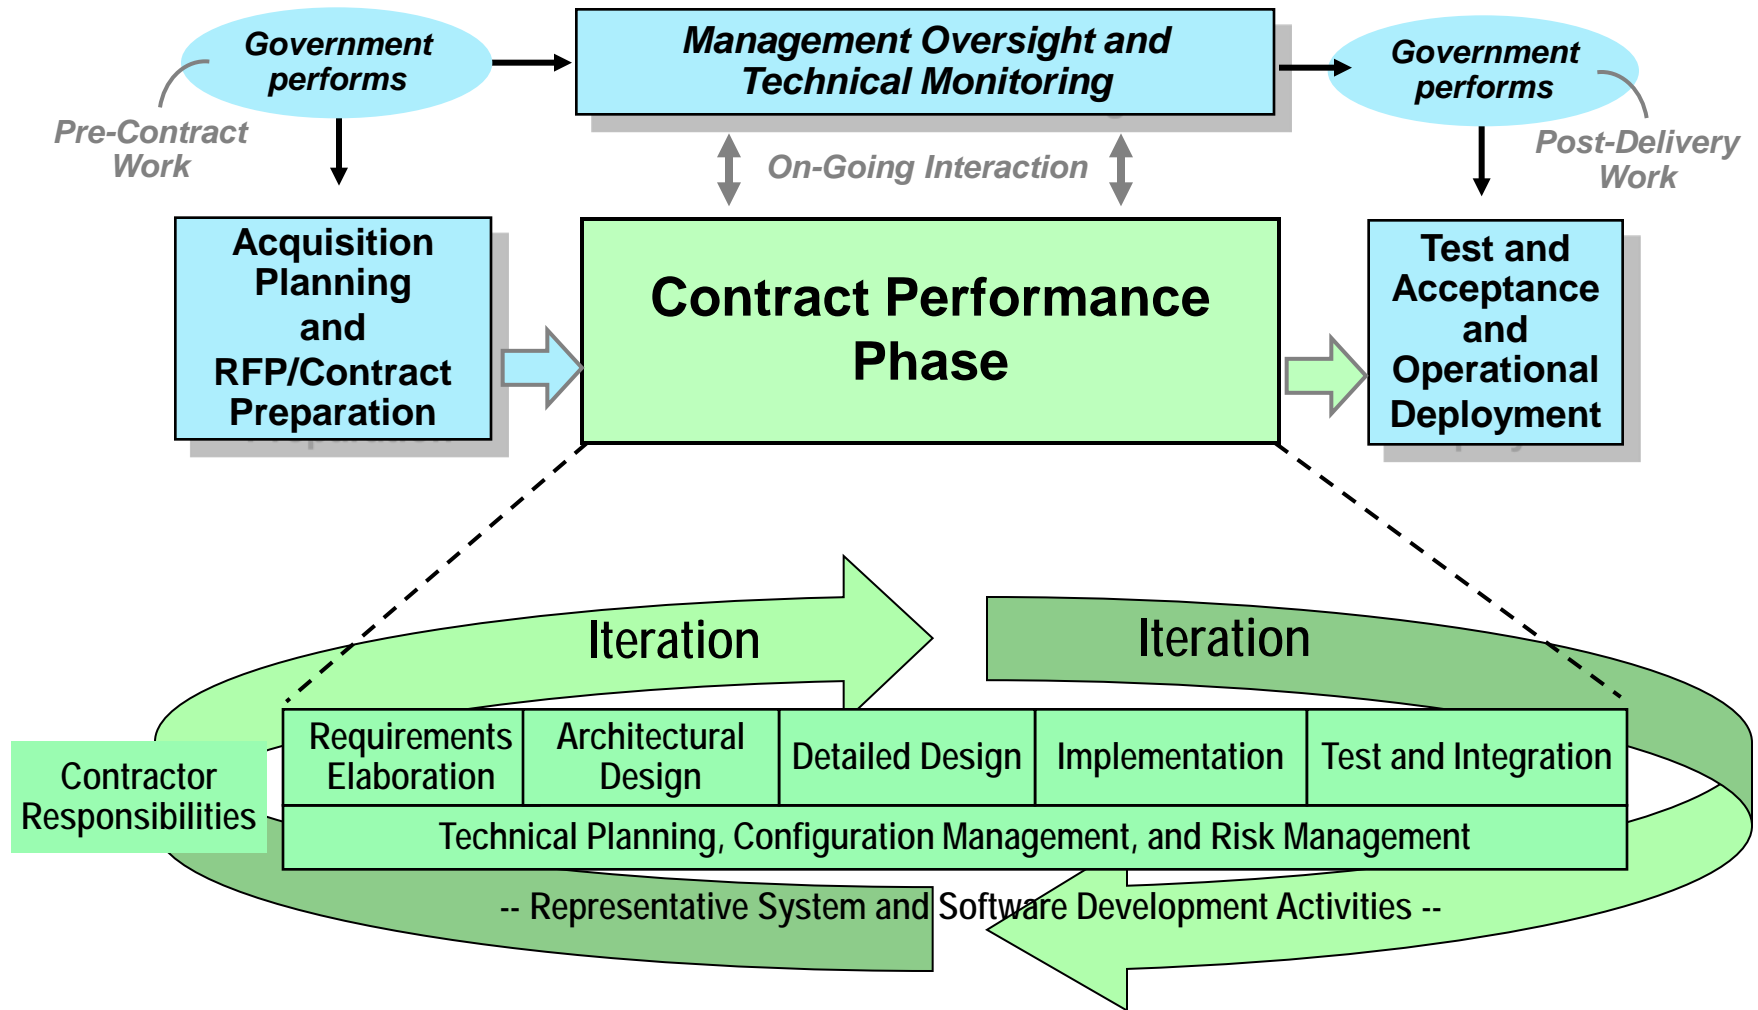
Government performs

Management Oversight and Technical Monitoring

Government performs

Pre-Contract Work

On-Going Interaction

Post-Delivery Work

Acquisition Planning and RFP/Contract Preparation

Contract Performance Phase

Test and Acceptance and Operational Deployment

Iteration

Iteration

Contractor Responsibilities

| Requirements Elaboration | Architectural Design | Detailed Design | Implementation | Test and Integration |
|---|---|---|---|---|
| Technical Planning, Configuration Management, and Risk Management | | | | |

-- Representative System and Software Development Activities --